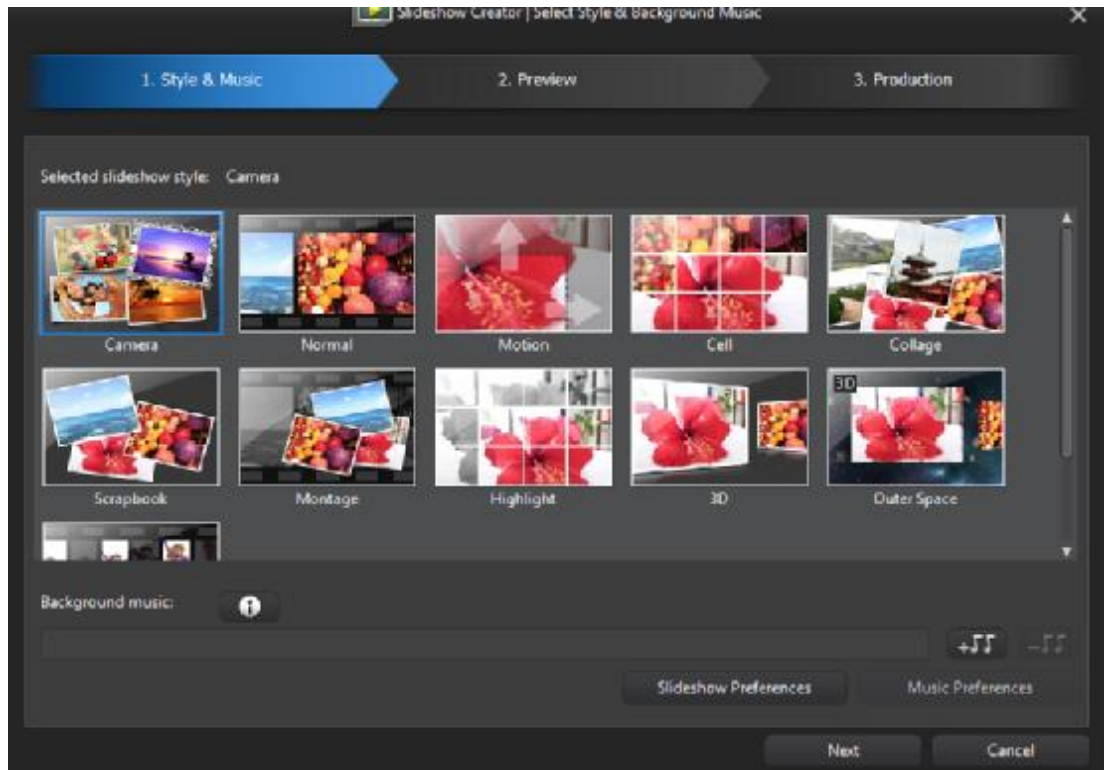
Slideshow Creator | Select Style & Background Music

1. Style & Music

2. Preview

3. Production

Selected slideshow style: Camera

Camera

Normal

Motion

Cell

Collage

Scrapbook

Montage

Highlight

3D

3D

Outer Space

Background music:

Slideshow Preferences

Music Preferences

Next

Cancel